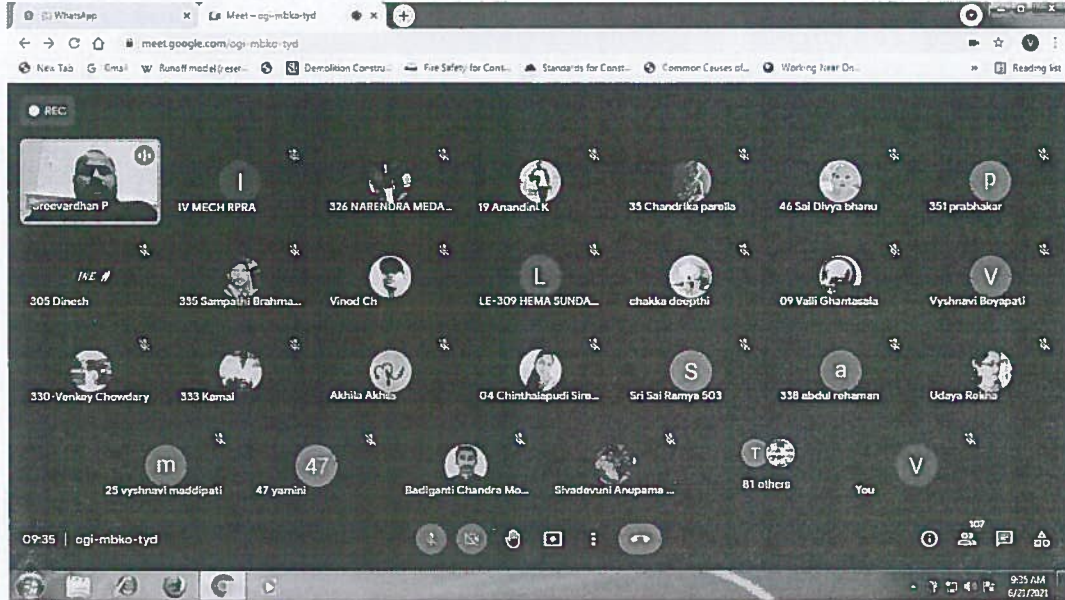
(1) WhatsApp
Meet – ogi-mbko-tyd
meet.google.com/ogi-mbko-tyd
New Tab
Gmail
Runoff model (resear...
Demolition Constru...
Fire Safety for Cons...
Standards for Const...
Common Causes of...
Working Near On...
Reading list

REC

Sreevardhan P
I
IV MECH RPRA
326 NARENDRA MEDA...
19 Anandini K
35 Chandrika parella
46 Sai Divya bhanu
p
351 prabhakar

305 Dinesh
335 Sampathi Brahma...
Vinod Ch
L
LE-309 HEMA SUNDA...
chakka deepthi
09 Valli Ghantasala
V
Vyshnavi Boyapati

330-Venkey Chowdary
333 Kamal
Akhila Akhila
04 Chinthalapudi Sira...
S
Sri Sai Ramya 503
a
338 abdul rehaman
Udaya Rekha

m
25 vyshnavi maddipati
47
47 yamini
Badiganti Chandra Mo...
Sivadevuni Anupama ...
T
81 others
V
You

09:35 | ogi-mbko-tyd
107

9:35 AM
6/21/2021